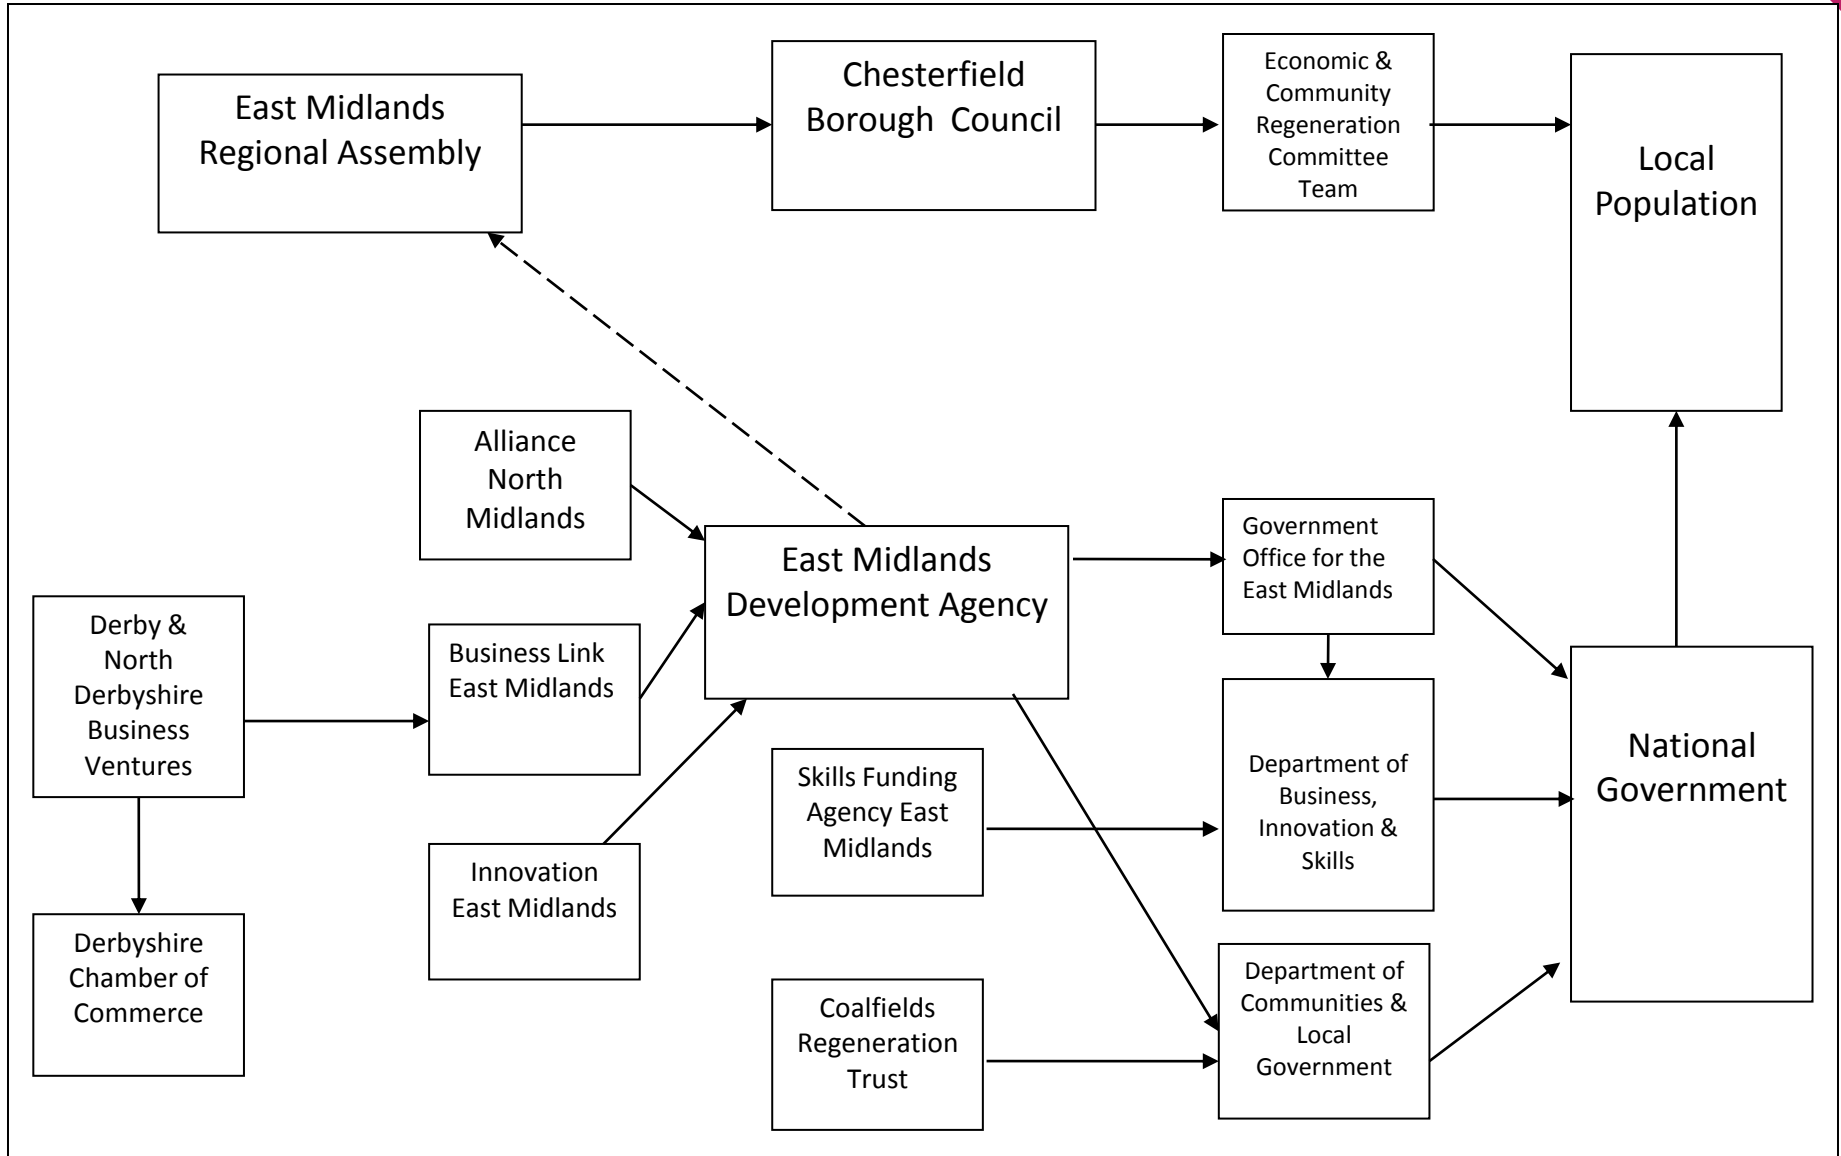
East Midlands Regional Assembly

Chesterfield Borough Council

Economic & Community Regeneration Committee Team

Local Population

Alliance North Midlands

East Midlands Development Agency

Government Office for the East Midlands

Derby & North Derbyshire Business Ventures

Business Link East Midlands

Department of Business, Innovation & Skills

National Government

Skills Funding Agency East Midlands

Innovation East Midlands

Derbyshire Chamber of Commerce

Coalfields Regeneration Trust

Department of Communities & Local Government